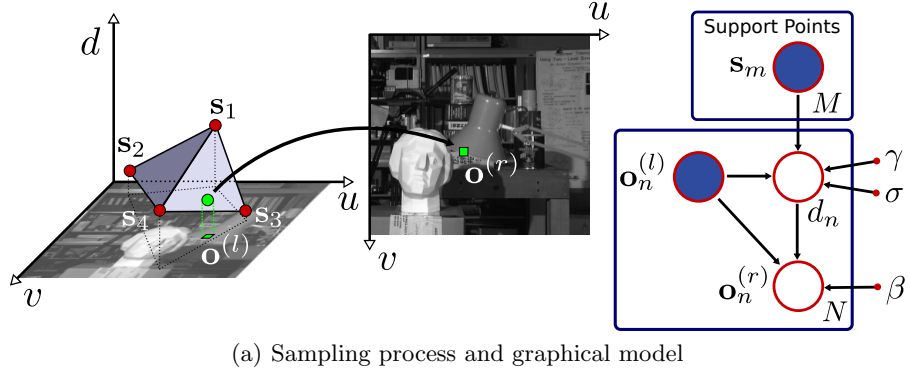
$d$

$\mathbf{s}_1$

$\mathbf{s}_2$

$\mathbf{s}_4$

$\mathbf{s}_3$

$u$

$\mathbf{o}^{(l)}$

$v$

$u$

$\mathbf{o}^{(r)}$

$v$

Support Points

$\mathbf{s}_m$

$M$

$\mathbf{o}_n^{(l)}$

$\gamma$

$\sigma$

$d_n$

$\mathbf{o}_n^{(r)}$

$\beta$

$N$

(a) Sampling process and graphical model